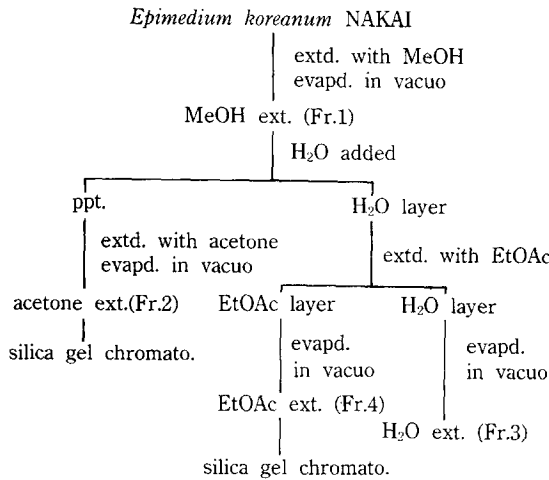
Epimedium koreanum NAKAI

extd. with MeOH
evapd. in vacuo

MeOH ext. (Fr.1)

$H_2O$ added

ppt.

$H_2O$ layer

extd. with acetone
evapd. in vacuo

extd. with EtOAc

acetone ext.(Fr.2)

EtOAc layer

$H_2O$ layer

silica gel chromato.

evapd.
in vacuo

evapd.
in vacuo

EtOAc ext. (Fr.4)

$H_2O$ ext. (Fr.3)

silica gel chromato.